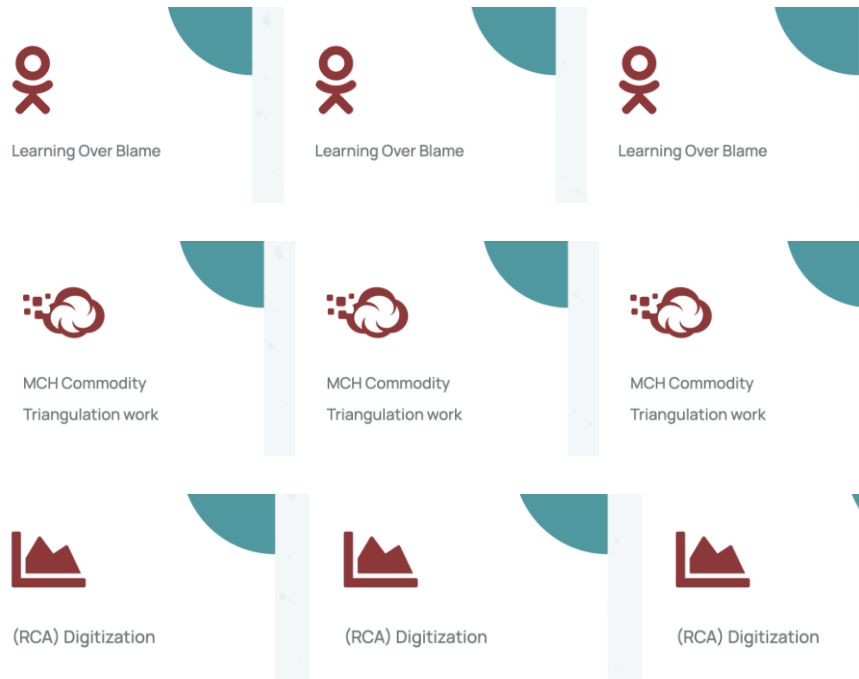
Learning Over Blame

Learning Over Blame

Learning Over Blame

MCH Commodity Triangulation work

MCH Commodity Triangulation work

MCH Commodity Triangulation work

(RCA) Digitization

(RCA) Digitization

(RCA) Digitization